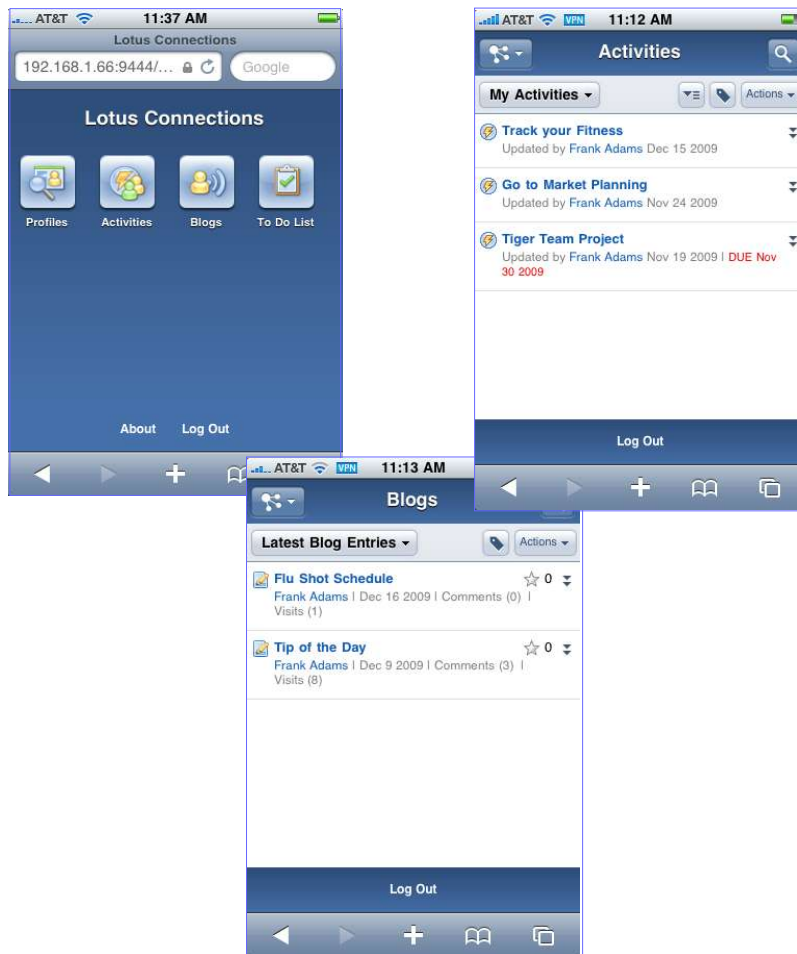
AT&T 11:37 AM
Lotus Connections
192.168.1.66:9444/...
Google

Lotus Connections

Profiles
Activities
Blogs
To Do List

About
Log Out

AT&T VPN 11:12 AM
Activities

My Activities
Actions

Track your Fitness
Updated by Frank Adams Dec 15 2009

Go to Market Planning
Updated by Frank Adams Nov 24 2009

Tiger Team Project
Updated by Frank Adams Nov 19 2009 | DUE Nov 30 2009

Log Out

AT&T VPN 11:13 AM
Blogs

Latest Blog Entries
Actions

Flu Shot Schedule
0
Frank Adams | Dec 16 2009 | Comments (0) | Visits (1)

Tip of the Day
0
Frank Adams | Dec 9 2009 | Comments (3) | Visits (8)

Log Out